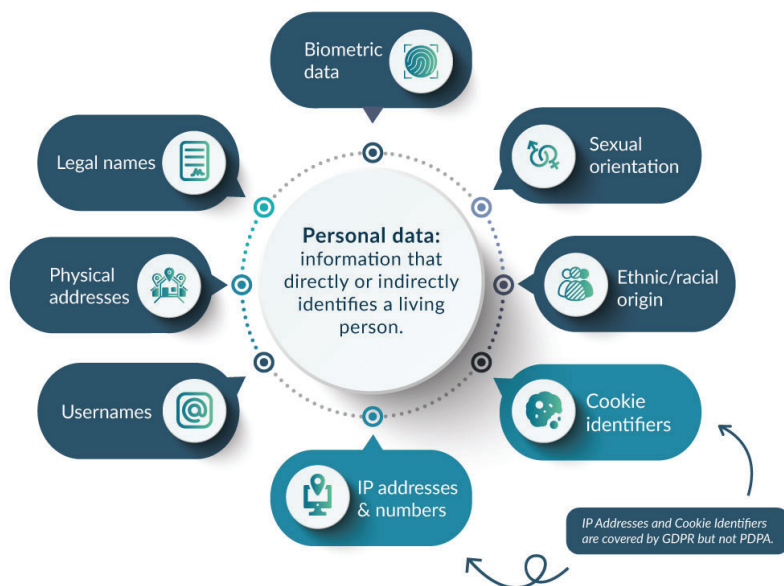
Biometric data

Sexual orientation

Legal names

Personal data: information that directly or indirectly identifies a living person.

Physical addresses

Ethnic/racial origin

Usernames

Cookie identifiers

IP addresses & numbers

IP Addresses and Cookie Identifiers are covered by GDPR but not PDPA.